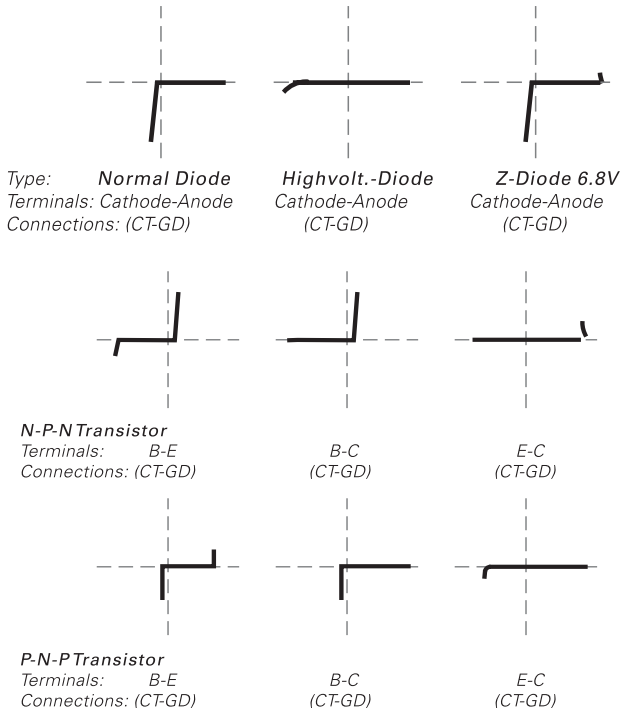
Type: Normal Diode
Terminals: Cathode-Anode
Connections: (CT-GD)

Highvolt.-Diode
Cathode-Anode
(CT-GD)

Z-Diode 6.8V
Cathode-Anode
(CT-GD)

N-P-N Transistor
Terminals: B-E
Connections: (CT-GD)

B-C
(CT-GD)

E-C
(CT-GD)

P-N-P Transistor
Terminals: B-E
Connections: (CT-GD)

B-C
(CT-GD)

E-C
(CT-GD)